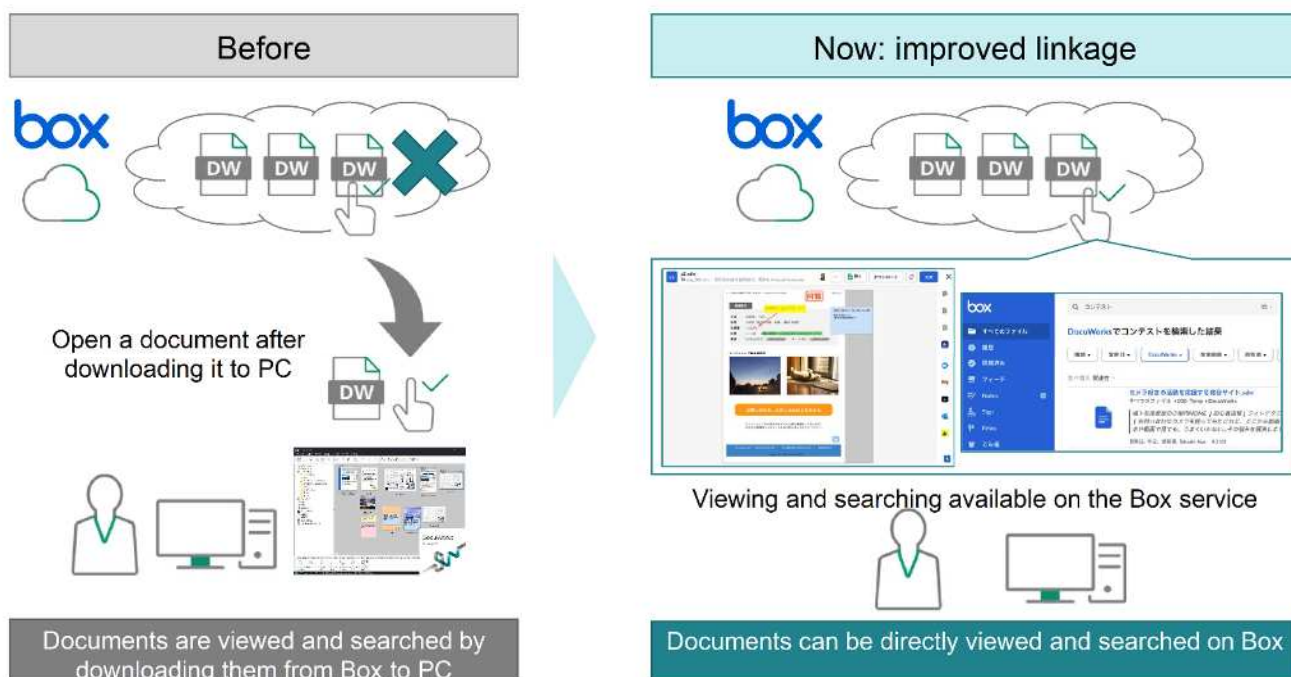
Before

box

DW DW DW

Open a document after downloading it to PC

DW

Documents are viewed and searched by downloading them from Box to PC

Now: improved linkage

box

DW DW DW

box

すべてのファイル

DocuWorksでコンテストを検索した結果

Viewing and searching available on the Box service

Documents can be directly viewed and searched on Box